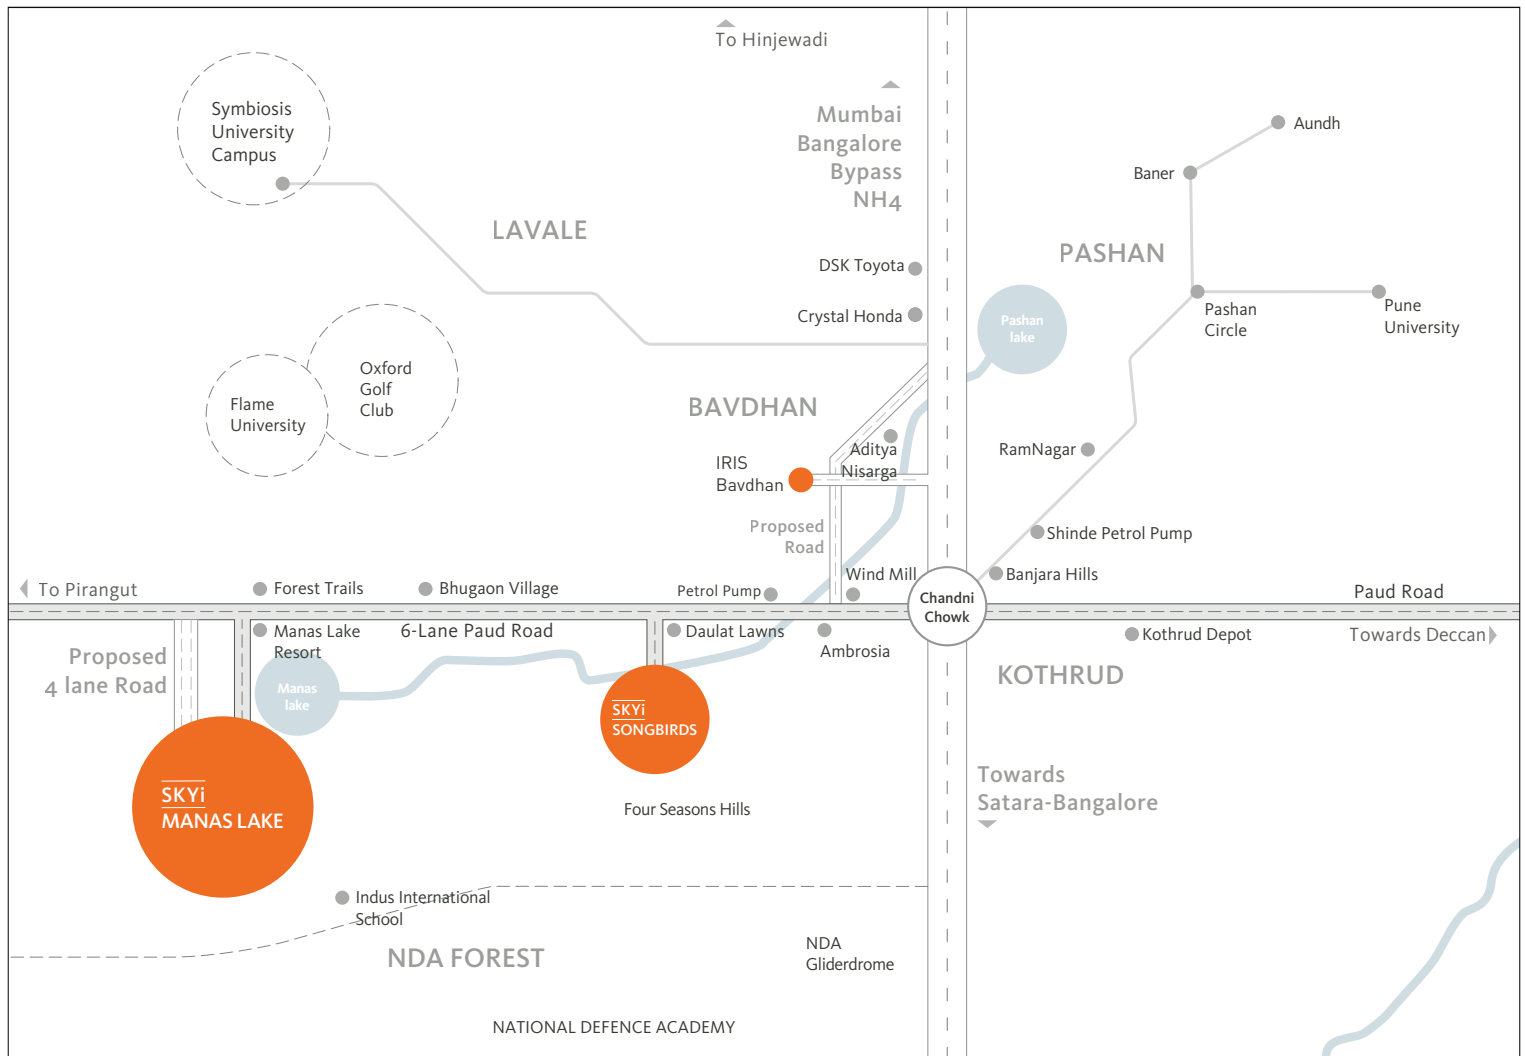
To Hinjewadi

Mumbai Bangalore Bypass NH4

Symbiosis University Campus

LAVALE

DSK Toyota

Crystal Honda

Aundh

Baner

PASHAN

Pashan lake

Pashan Circle

Pune University

Oxford Golf Club

Flame University

BAVDHAN

Aditya Nisarga

IRIS Bavdhan

RamNagar

Proposed Road

Shinde Petrol Pump

To Pirangut

Forest Trails

Bhugaon Village

Petrol Pump

Wind Mill

Chandni Chowk

Banjara Hills

Paud Road

Manas Lake Resort

6-Lane Paud Road

Daulat Lawns

Ambrosia

Kothrud Depot

Towards Deccan

Proposed 4 lane Road

Manas lake

SKYi SONGBIRDS

KOTHRUD

SKYi MANAS LAKE

Four Seasons Hills

Towards Satara-Bangalore

Indus International School

NDA FOREST

NDA Gliderdrome

NATIONAL DEFENCE ACADEMY